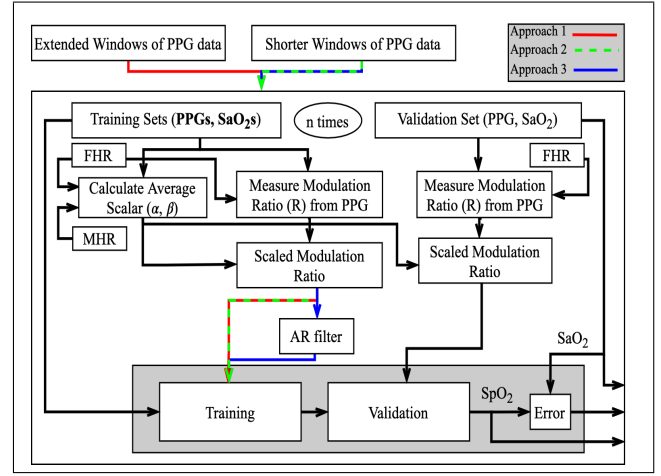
Extended Windows of PPG data

Shorter Windows of PPG data

Approach 1

Approach 2

Approach 3

Training Sets (**PPGs, $SaO_2$s**)

n times

Validation Set (PPG, $SaO_2$)

FHR

Calculate Average Scalar ($\alpha$, $\beta$)

Measure Modulation Ratio (R) from PPG

FHR

Measure Modulation Ratio (R) from PPG

MHR

Scaled Modulation Ratio

Scaled Modulation Ratio

AR filter

$SaO_2$

$SpO_2$

Training

Validation

Error